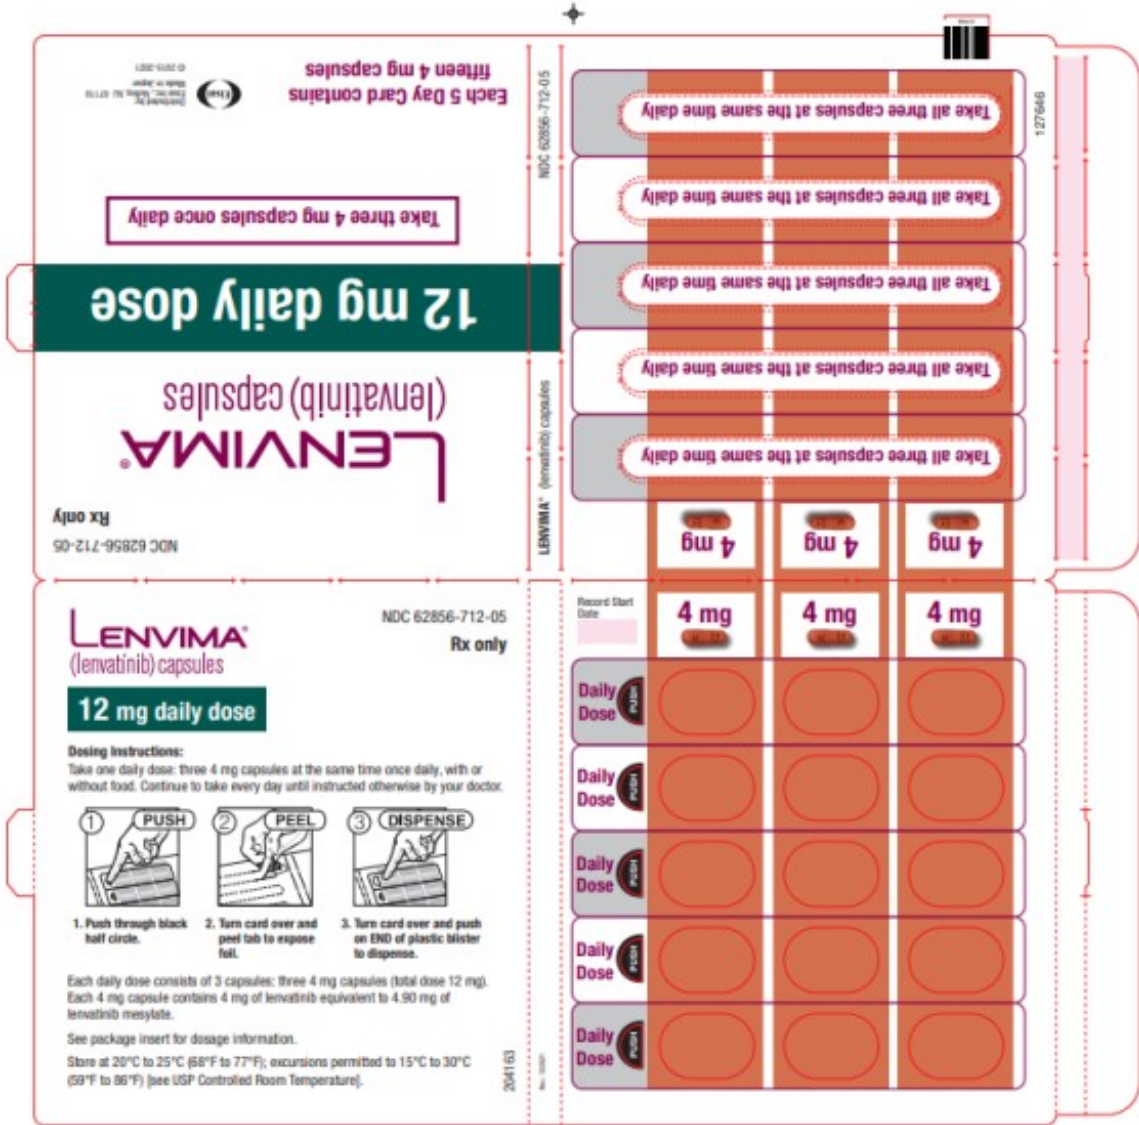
Each 5 Day Card contains fifteen 4 mg capsules

Distributed by: Eisai Inc., Nutley, NJ 07110
Made in Japan
© 2015-2021

Take three 4 mg capsules once daily

12 mg daily dose

LENVIMA®
(lenvatinib) capsules

Rx only
NDC 62856-712-05

NDC 62856-712-05

LENVIMA® (lenvatinib) capsules

1276446

Take all three capsules at the same time daily

Take all three capsules at the same time daily

Take all three capsules at the same time daily

Take all three capsules at the same time daily

Take all three capsules at the same time daily

4 mg
4 mg
4 mg

Record Start Date

4 mg
4 mg
4 mg

Daily Dose PUSH

Daily Dose PUSH

Daily Dose PUSH

Daily Dose PUSH

Daily Dose PUSH

LENVIMA®
(lenvatinib) capsules

NDC 62856-712-05
Rx only

12 mg daily dose

Dosing Instructions:
Take one daily dose: three 4 mg capsules at the same time once daily, with or without food. Continue to take every day until instructed otherwise by your doctor.

① PUSH ② PEEL ③ DISPENSE

1. Push through black half circle.
2. Turn card over and peel tab to expose foil.
3. Turn card over and push on END of plastic blister to dispense.

Each daily dose consists of 3 capsules: three 4 mg capsules (total dose 12 mg).
Each 4 mg capsule contains 4 mg of lenvatinib equivalent to 4.90 mg of lenvatinib mesylate.

See package insert for dosage information.

Store at 20°C to 25°C (68°F to 77°F); excursions permitted to 15°C to 30°C (59°F to 86°F) [see USP Controlled Room Temperature].

204163
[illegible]